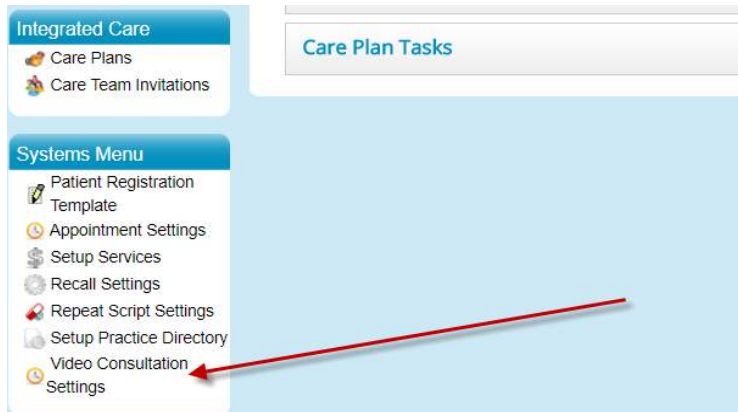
Integrated Care
Care Plans
Care Team Invitations

Care Plan Tasks

Systems Menu
Patient Registration Template
Appointment Settings
Setup Services
Recall Settings
Repeat Script Settings
Setup Practice Directory
Video Consultation Settings